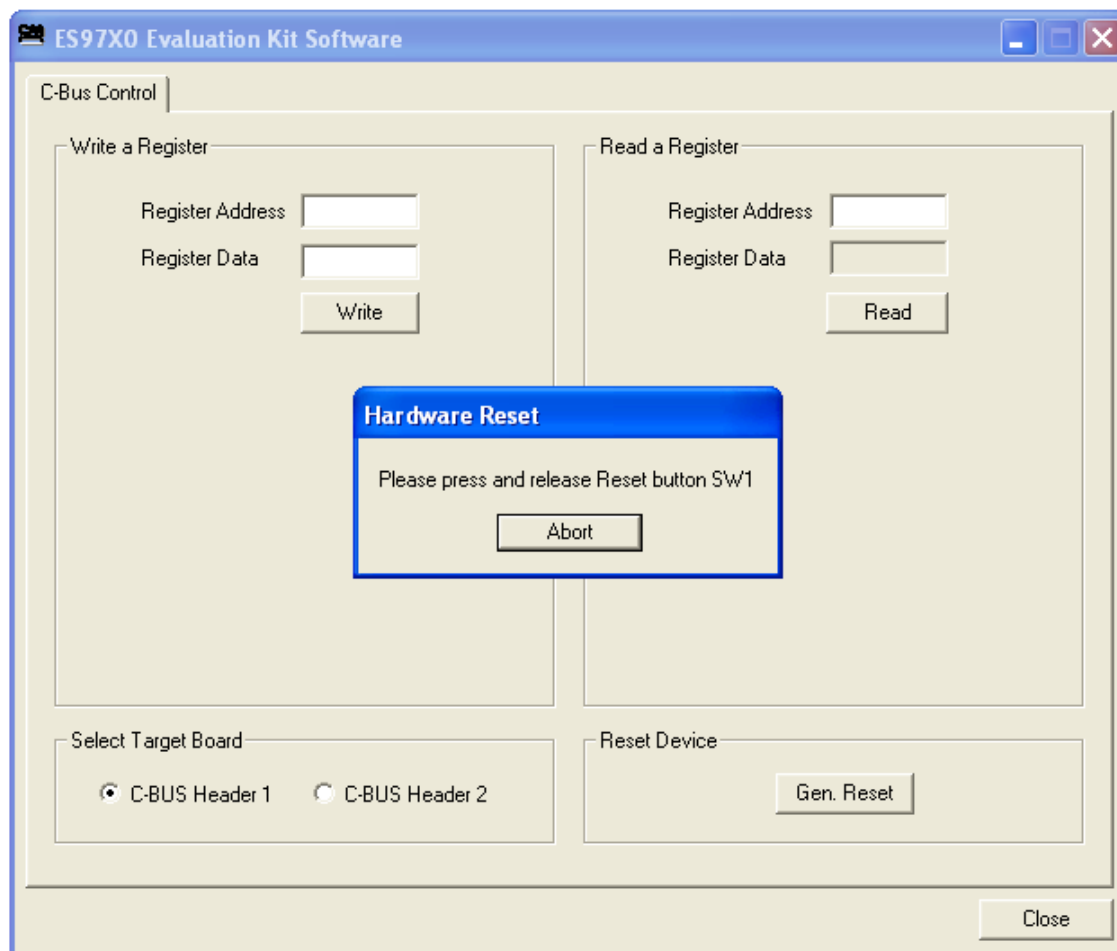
ES97X0 Evaluation Kit Software

C-Bus Control

Write a Register

Register Address

Register Data

Write

Read a Register

Register Address

Register Data

Read

Hardware Reset

Please press and release Reset button SW1

Abort

Select Target Board

C-BUS Header 1

C-BUS Header 2

Reset Device

Gen. Reset

Close